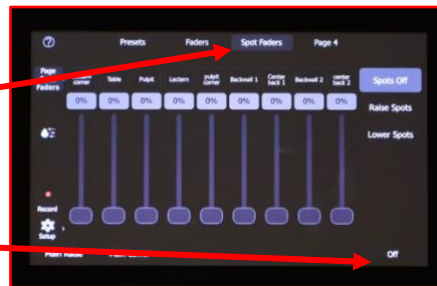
?

Presets

Faders

Spot Faders

Page 4

Page

Faders

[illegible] corner

Table

Pulpit

Lectern

pulpit corner

Backwall 1

Center back 1

Backwall 2

center back 2

0%

0%

0%

0%

0%

0%

0%

0%

0%

Spots Off

Raise Spots

Lower Spots

Record

Setup

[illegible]

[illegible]

Off